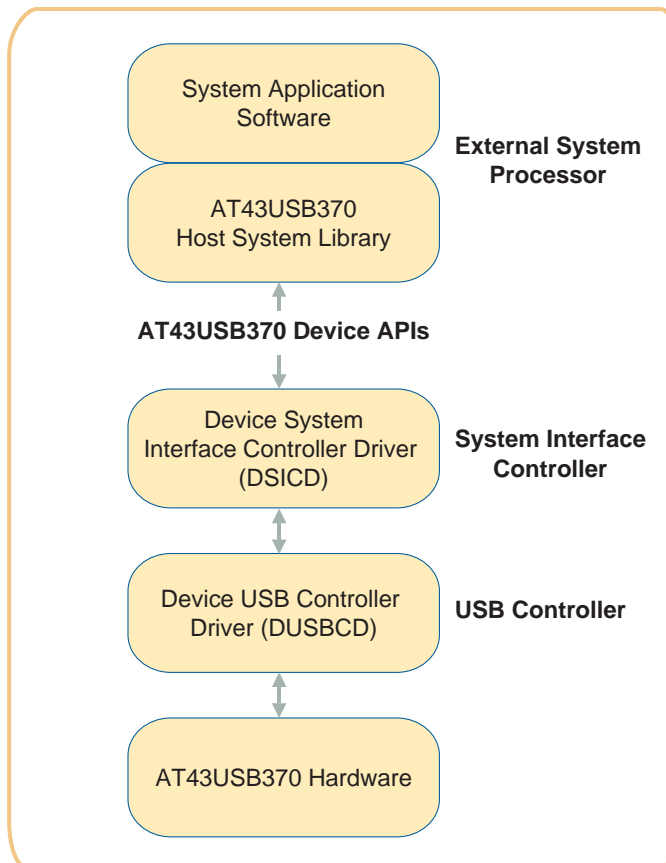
System Application Software

External System Processor

AT43USB370 Host System Library

AT43USB370 Device APIs

Device System Interface Controller Driver (DSICD)

System Interface Controller

Device USB Controller Driver (DUSBCD)

USB Controller

AT43USB370 Hardware